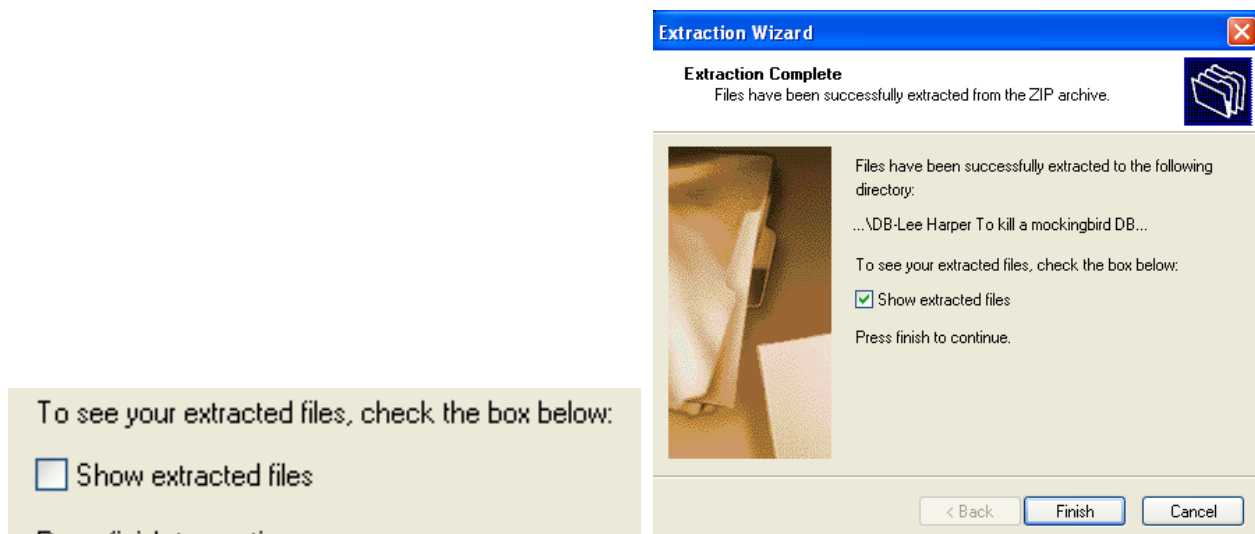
To see your extracted files, check the box below:

Show extracted files

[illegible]

Extraction Wizard

Extraction Complete
Files have been successfully extracted from the ZIP archive.

Files have been successfully extracted to the following directory:

...\DB-Lee Harper To kill a mockingbird DB...

To see your extracted files, check the box below:

Show extracted files

Press finish to continue.

< Back | Finish | Cancel